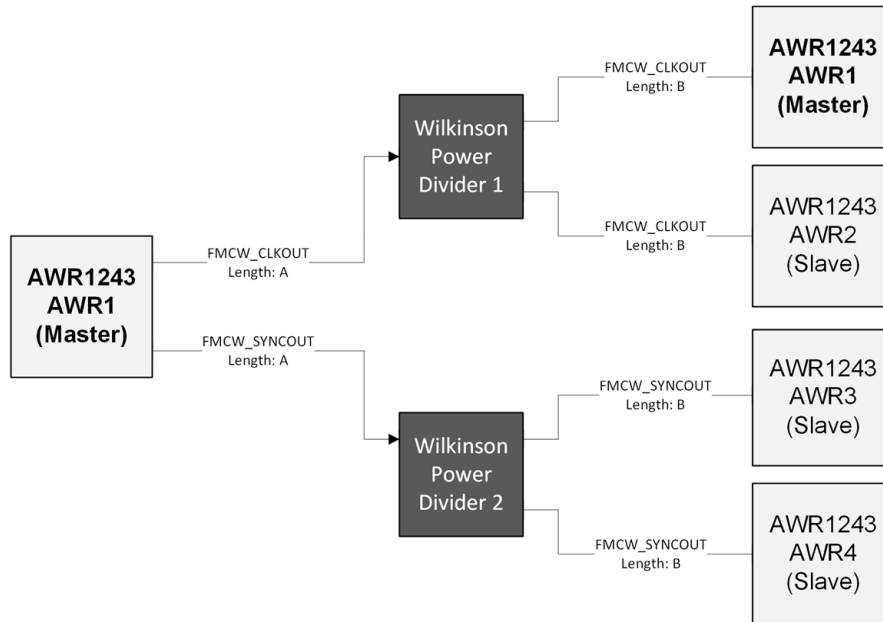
AWR1243
AWR1
(Master)

FMCW_CLKOUT
Length: A

FMCW_SYNCOUT
Length: A

Wilkinson Power Divider 1

Wilkinson Power Divider 2

FMCW_CLKOUT
Length: B

FMCW_CLKOUT
Length: B

FMCW_SYNCOUT
Length: B

FMCW_SYNCOUT
Length: B

AWR1243
AWR1
(Master)

AWR1243
AWR2
(Slave)

AWR1243
AWR3
(Slave)

AWR1243
AWR4
(Slave)